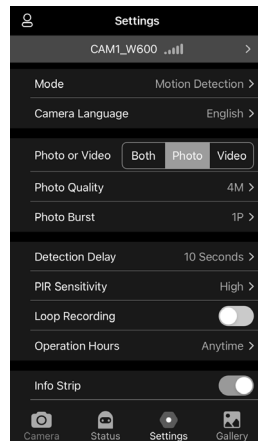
Settings

CAM1_W600 >

Mode Motion Detection >

Camera Language English >

Photo or Video Both Photo Video

Photo Quality 4M >

Photo Burst 1P >

Detection Delay 10 Seconds >

PIR Sensitivity High >

Loop Recording

Operation Hours Anytime >

Info Strip

Camera Status Settings Gallery